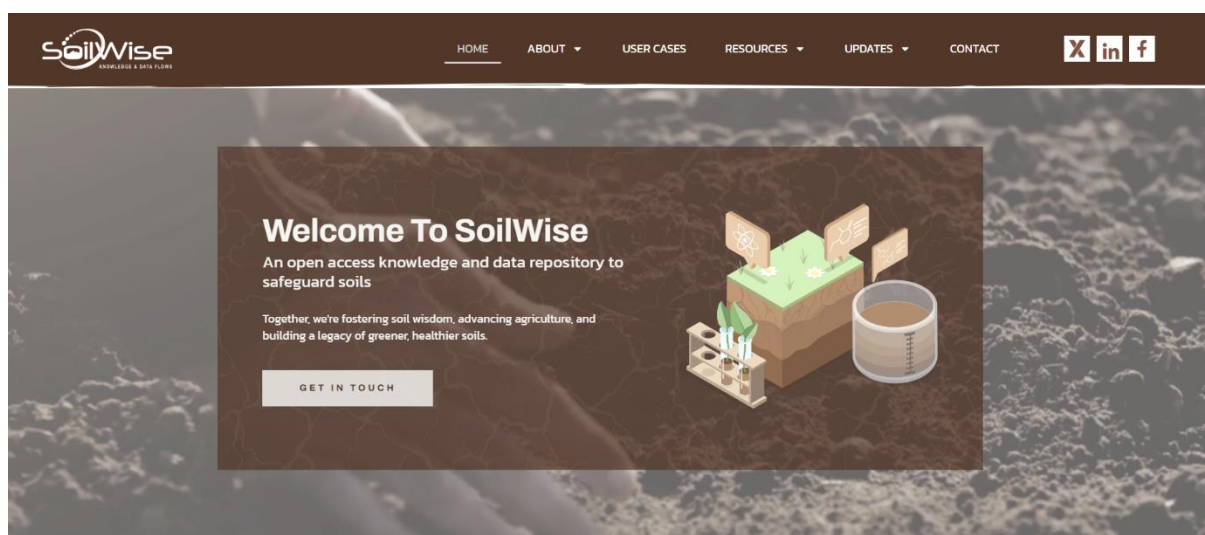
SoilWise
KNOWLEDGE & DATA FLOWS

HOME ABOUT USER CASES RESOURCES UPDATES CONTACT

X in f

Welcome To SoilWise

An open access knowledge and data repository to safeguard soils

Together, we're fostering soil wisdom, advancing agriculture, and building a legacy of greener, healthier soils.

GET IN TOUCH